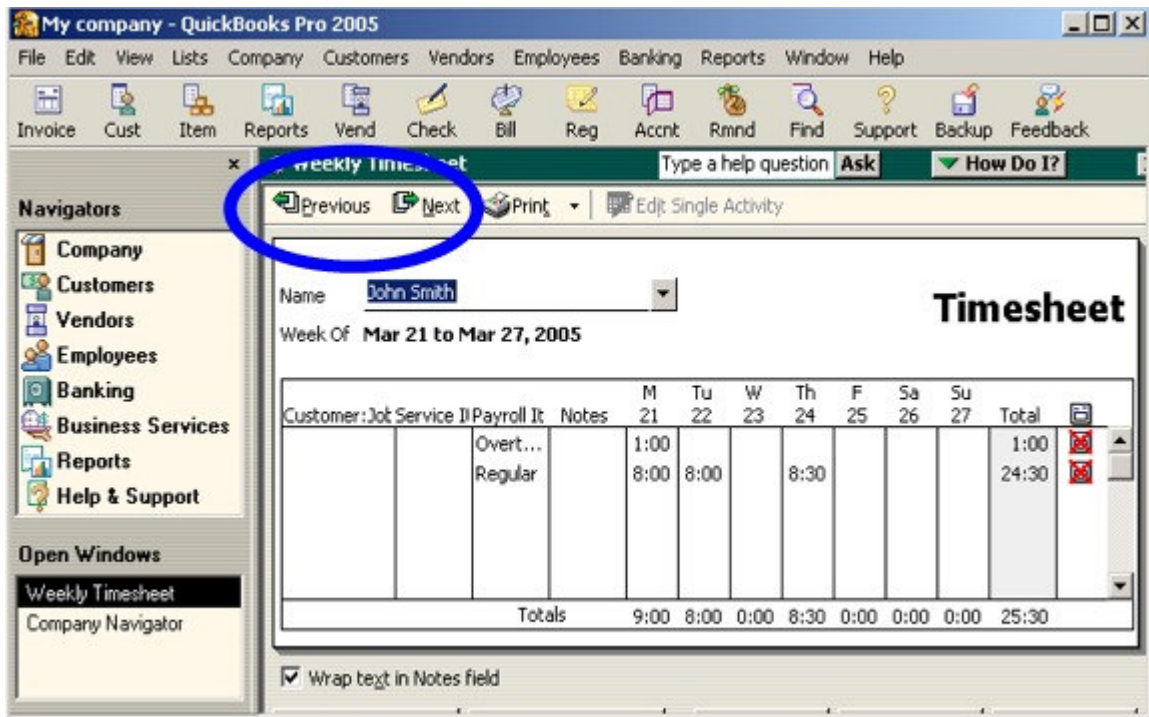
My company - QuickBooks Pro 2005

File Edit View Lists Company Customers Vendors Employees Banking Reports Window Help

Invoice Cust Item Reports Vend Check Bill Reg Accnt Rmnd Find Support Backup Feedback

Weekly Timesheet

Type a help question Ask

How Do I?

Navigators

Company
Customers
Vendors
Employees
Banking
Business Services
Reports
Help & Support

Open Windows

Weekly Timesheet
Company Navigator

Previous Next Print Edit Single Activity

Name John Smith

Week Of Mar 21 to Mar 27, 2005

Timesheet

| Customer:Job | Service It | Payroll It | Notes | M 21 | Tu 22 | W 23 | Th 24 | F 25 | Sa 26 | Su 27 | Total |
|---|---|---|---|---|---|---|---|---|---|---|---|
| | | Overt... | | 1:00 | | | | | | | 1:00 |
| | | Regular | | 8:00 | 8:00 | | 8:30 | | | | 24:30 |
| | | | Totals | 9:00 | 8:00 | 0:00 | 8:30 | 0:00 | 0:00 | 0:00 | 25:30 |

Wrap text in Notes field